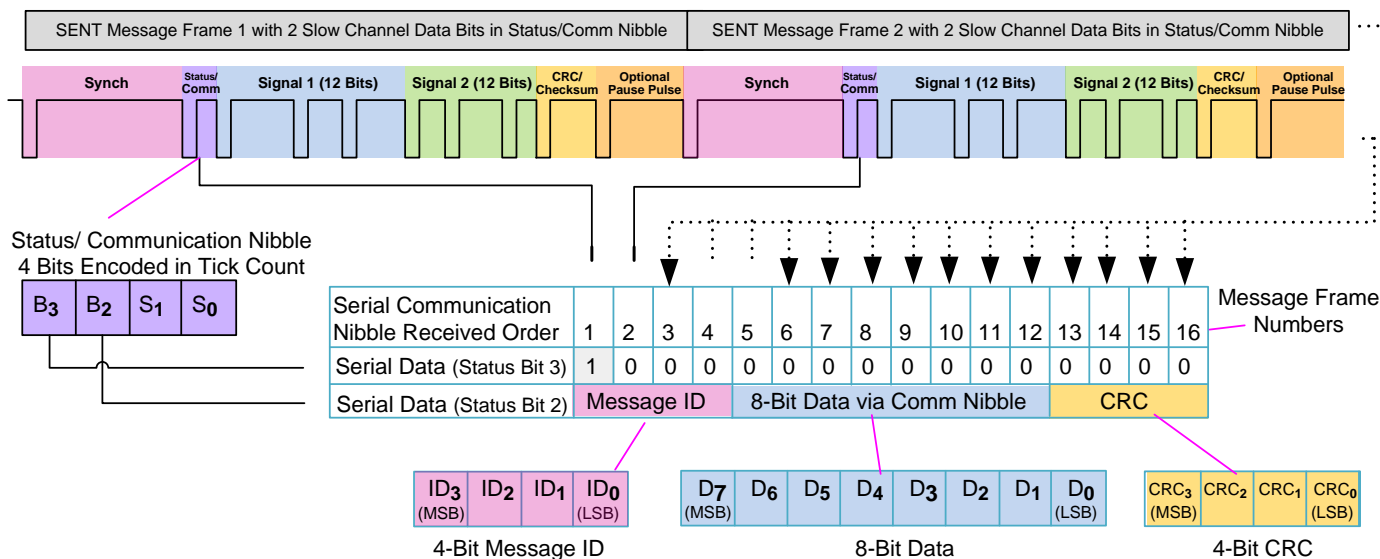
SENT Message Frame 1 with 2 Slow Channel Data Bits in Status/Comm Nibble

SENT Message Frame 2 with 2 Slow Channel Data Bits in Status/Comm Nibble

...

Synch | Status/ Comm | Signal 1 (12 Bits) | Signal 2 (12 Bits) | CRC/ Checksum | Optional Pause Pulse | Synch | Status/ Comm | Signal 1 (12 Bits) | Signal 2 (12 Bits) | CRC/ Checksum | Optional Pause Pulse

Status/ Communication Nibble
4 Bits Encoded in Tick Count

| $B_3$ | $B_2$ | $S_1$ | $S_0$ |
|---|---|---|---|

| Serial Communication Nibble Received Order | 1 | 2 | 3 | 4 | 5 | 6 | 7 | 8 | 9 | 10 | 11 | 12 | 13 | 14 | 15 | 16 |
|---|---|---|---|---|---|---|---|---|---|---|---|---|---|---|---|---|
| Serial Data (Status Bit 3) | 1 | 0 | 0 | 0 | 0 | 0 | 0 | 0 | 0 | 0 | 0 | 0 | 0 | 0 | 0 | 0 |
| Serial Data (Status Bit 2) | Message ID | | | | 8-Bit Data via Comm Nibble | | | | | | | | CRC | | | |

Message Frame Numbers

| $ID_3$ (MSB) | $ID_2$ | $ID_1$ | $ID_0$ (LSB) |
|---|---|---|---|

4-Bit Message ID

| $D_7$ (MSB) | $D_6$ | $D_5$ | $D_4$ | $D_3$ | $D_2$ | $D_1$ | $D_0$ (LSB) |
|---|---|---|---|---|---|---|---|

8-Bit Data

| $CRC_3$ (MSB) | $CRC_2$ | $CRC_1$ | $CRC_0$ (LSB) |
|---|---|---|---|

4-Bit CRC